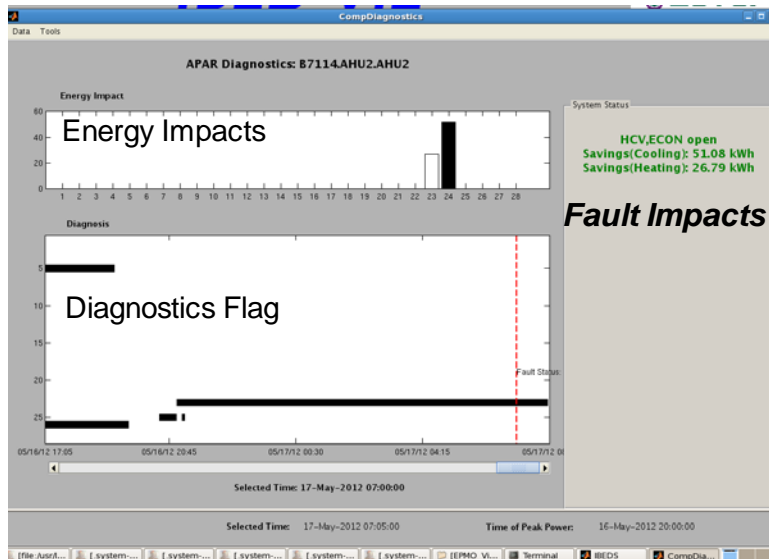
CompDiagnostics

Data Tools

APAR Diagnostics: B7114.AHU2.AHU2

Energy Impact

60
40
20
0

Energy Impacts

1 2 3 4 5 6 7 8 9 10 11 12 13 14 15 16 17 18 19 20 21 22 23 24 25 26 27 28

System Status

HCV,ECON open
Savings(Cooling): 51.08 kWh
Savings(Heating): 26.79 kWh

Fault Impacts

Diagnosis

5
10
15
20
25

Diagnostics Flag

Fault Status:

05/16/12 17:05 05/16/12 20:45 05/17/12 00:30 05/17/12 04:15 05/17/12 0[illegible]

Selected Time: 17-May-2012 07:00:00

Selected Time: 17-May-2012 07:05:00

Time of Peak Power: 16-May-2012 20:00:00

[file:/usr/l... [system-... [system-... [system-... [system-... [system-... [EPMO Vi... Terminal IBEDS CompDia...